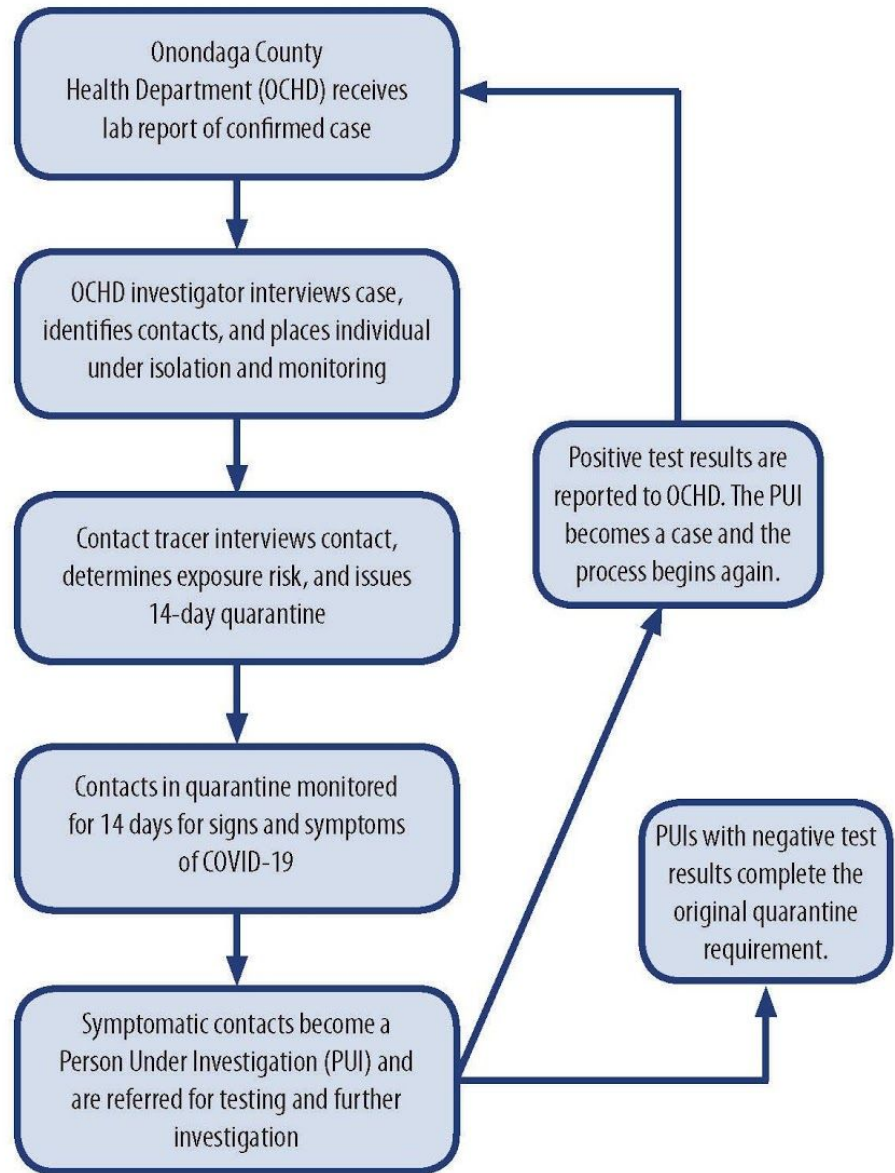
Onondaga County Health Department (OCHD) receives lab report of confirmed case

OCHD investigator interviews case, identifies contacts, and places individual under isolation and monitoring

Contact tracer interviews contact, determines exposure risk, and issues 14-day quarantine

Contacts in quarantine monitored for 14 days for signs and symptoms of COVID-19

Symptomatic contacts become a Person Under Investigation (PUI) and are referred for testing and further investigation

Positive test results are reported to OCHD. The PUI becomes a case and the process begins again.

PUIs with negative test results complete the original quarantine requirement.